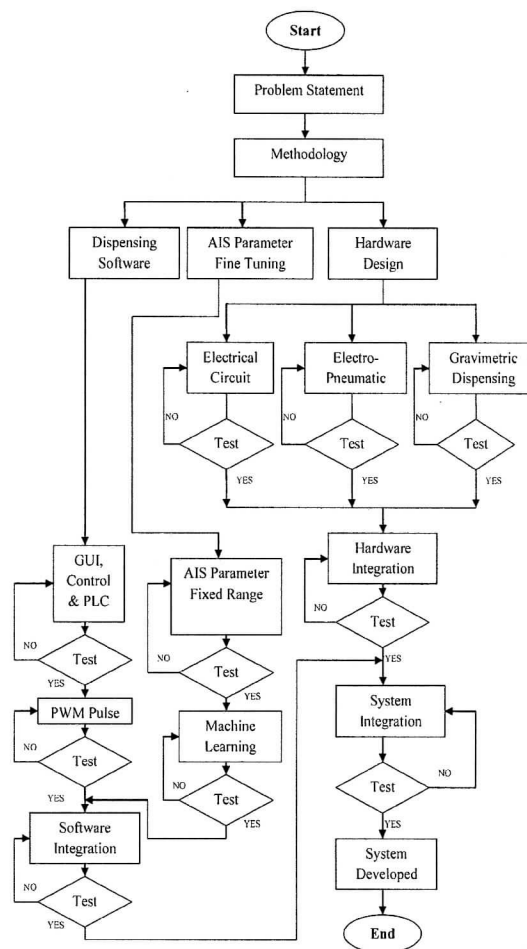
Start

Problem Statement

Methodology

Dispensing Software

AIS Parameter Fine Tuning

Hardware Design

Electrical Circuit

Electro-Pneumatic

Gravimetric Dispensing

NO

Test

YES

NO

Test

YES

NO

Test

YES

Hardware Integration

NO

Test

YES

GUI, Control & PLC

NO

Test

YES

PWM Pulse

NO

Test

YES

Software Integration

NO

Test

YES

AIS Parameter Fixed Range

NO

Test

YES

Machine Learning

NO

Test

YES

System Integration

Test

NO

YES

System Developed

End